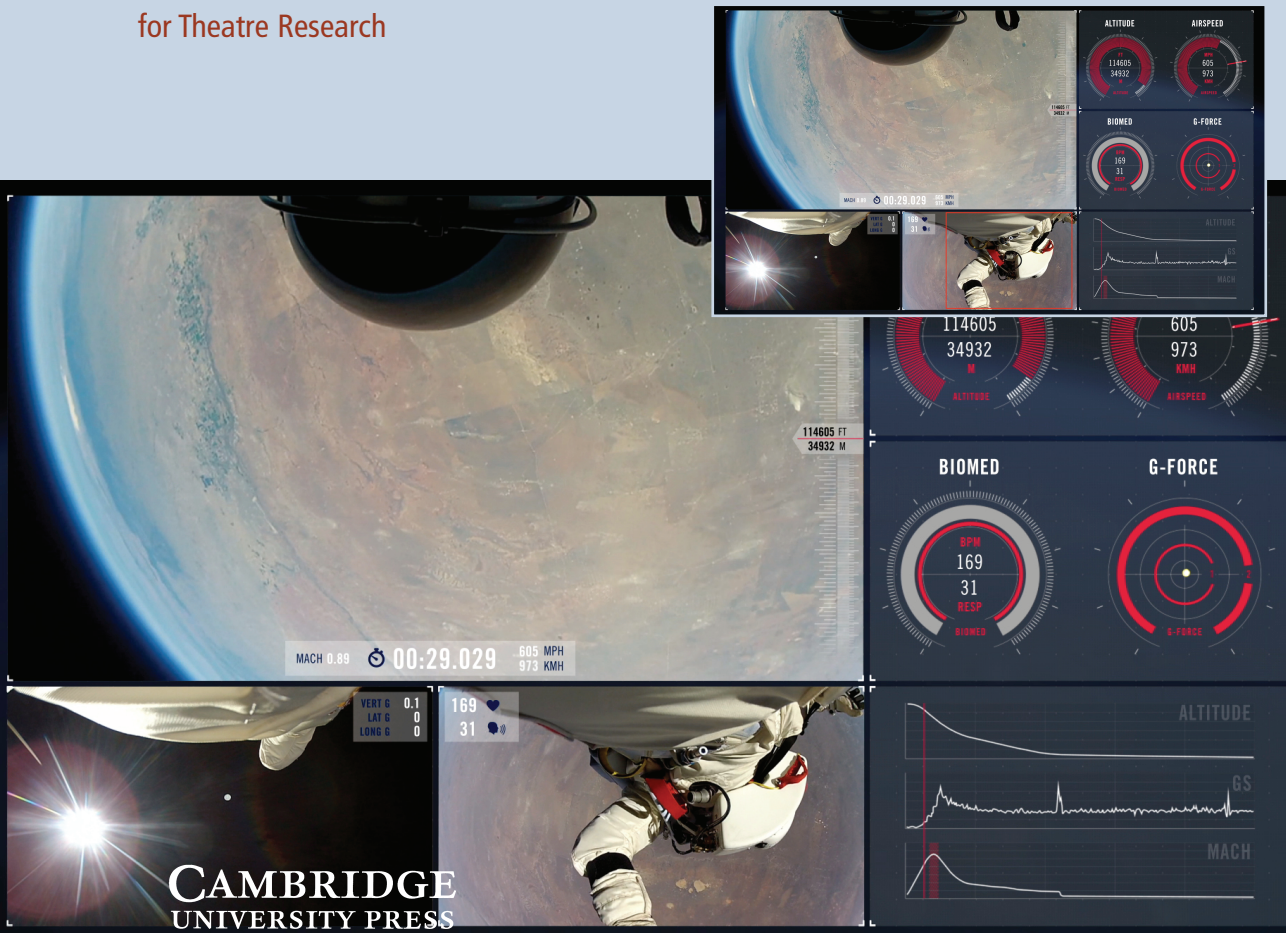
for Theatre Research

ALTITUDE
AIRSPEED
114605
34932
605
973
BIOMED
G-FORCE
169
31
MACH 0.89 00:29.029 MPH KMH
114605 FT
34932 M
ALTITUDE
GS
MACH

114605
34932
M
ALTITUDE
605
973
KMH
AIRSPEED

114605 FT
34932 M

BIOMED
G-FORCE
BPM
169
31
RESP
BIOMED
G-FORCE

MACH 0.89 00:29.029 605 MPH 973 KMH

VERT G 0.1
LAT G 0
LONG G 0

169
31

ALTITUDE
GS
MACH

CAMBRIDGE
UNIVERSITY PRESS